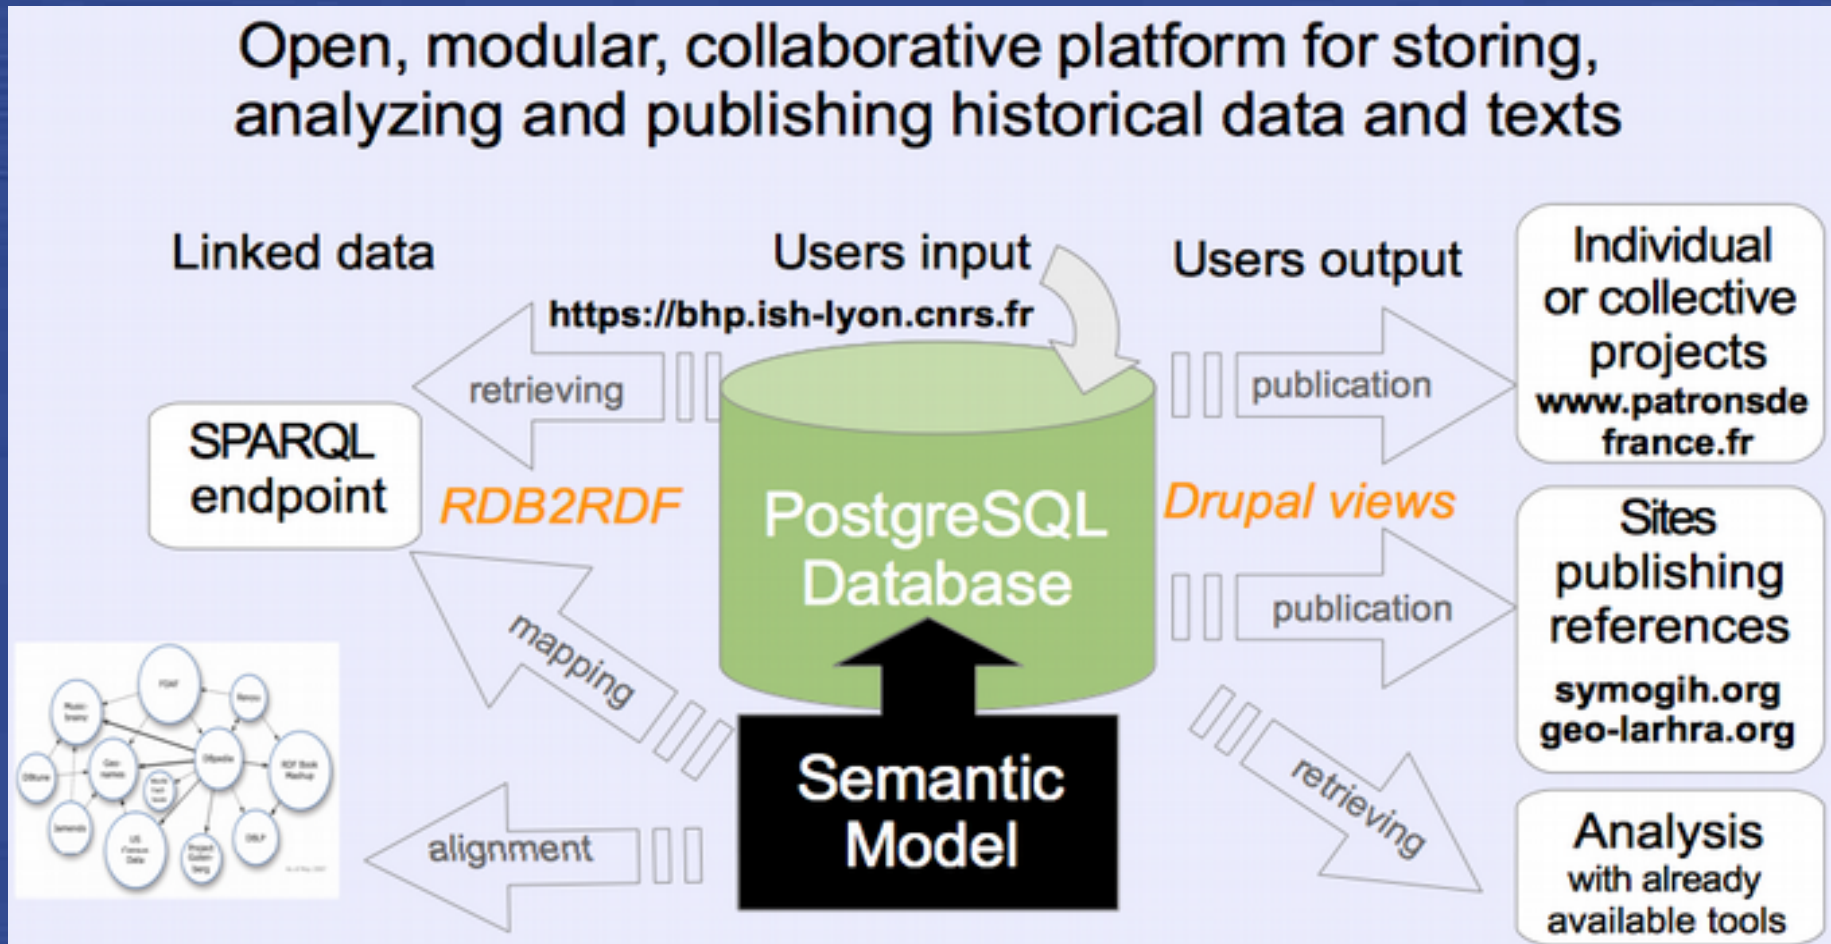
Open, modular, collaborative platform for storing, analyzing and publishing historical data and texts

Linked data

Users input

Users output

https://bhp.ish-lyon.cnrs.fr

retrieving

publication

Individual or collective projects
www.patronsdefrance.fr

SPARQL endpoint

RDB2RDF

PostgreSQL Database

Drupal views

Sites publishing references
symogih.org
geo-larhra.org

mapping

publication

retrieving

alignment

Semantic Model

Analysis
with already available tools